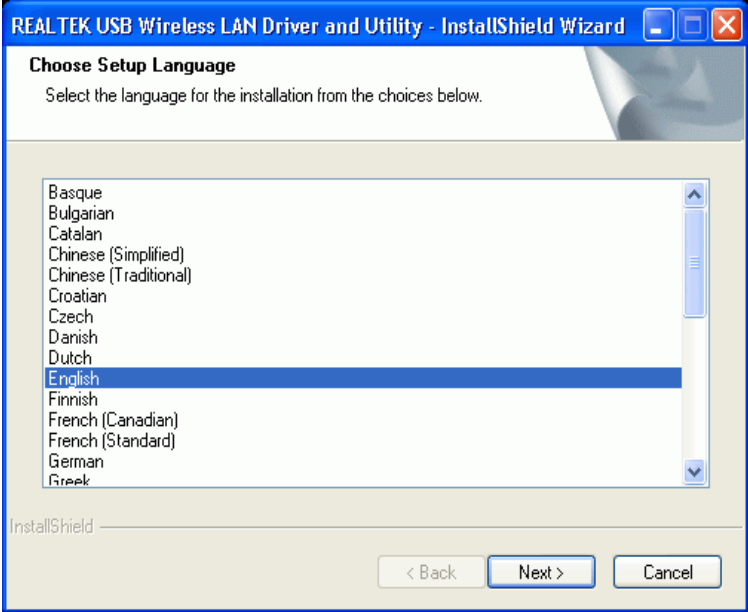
REALTEK USB Wireless LAN Driver and Utility - InstallShield Wizard

Choose Setup Language

Select the language for the installation from the choices below.

Basque
Bulgarian
Catalan
Chinese (Simplified)
Chinese (Traditional)
Croatian
Czech
Danish
Dutch
English
Finnish
French (Canadian)
French (Standard)
German
Greek

InstallShield

< Back
Next >
Cancel